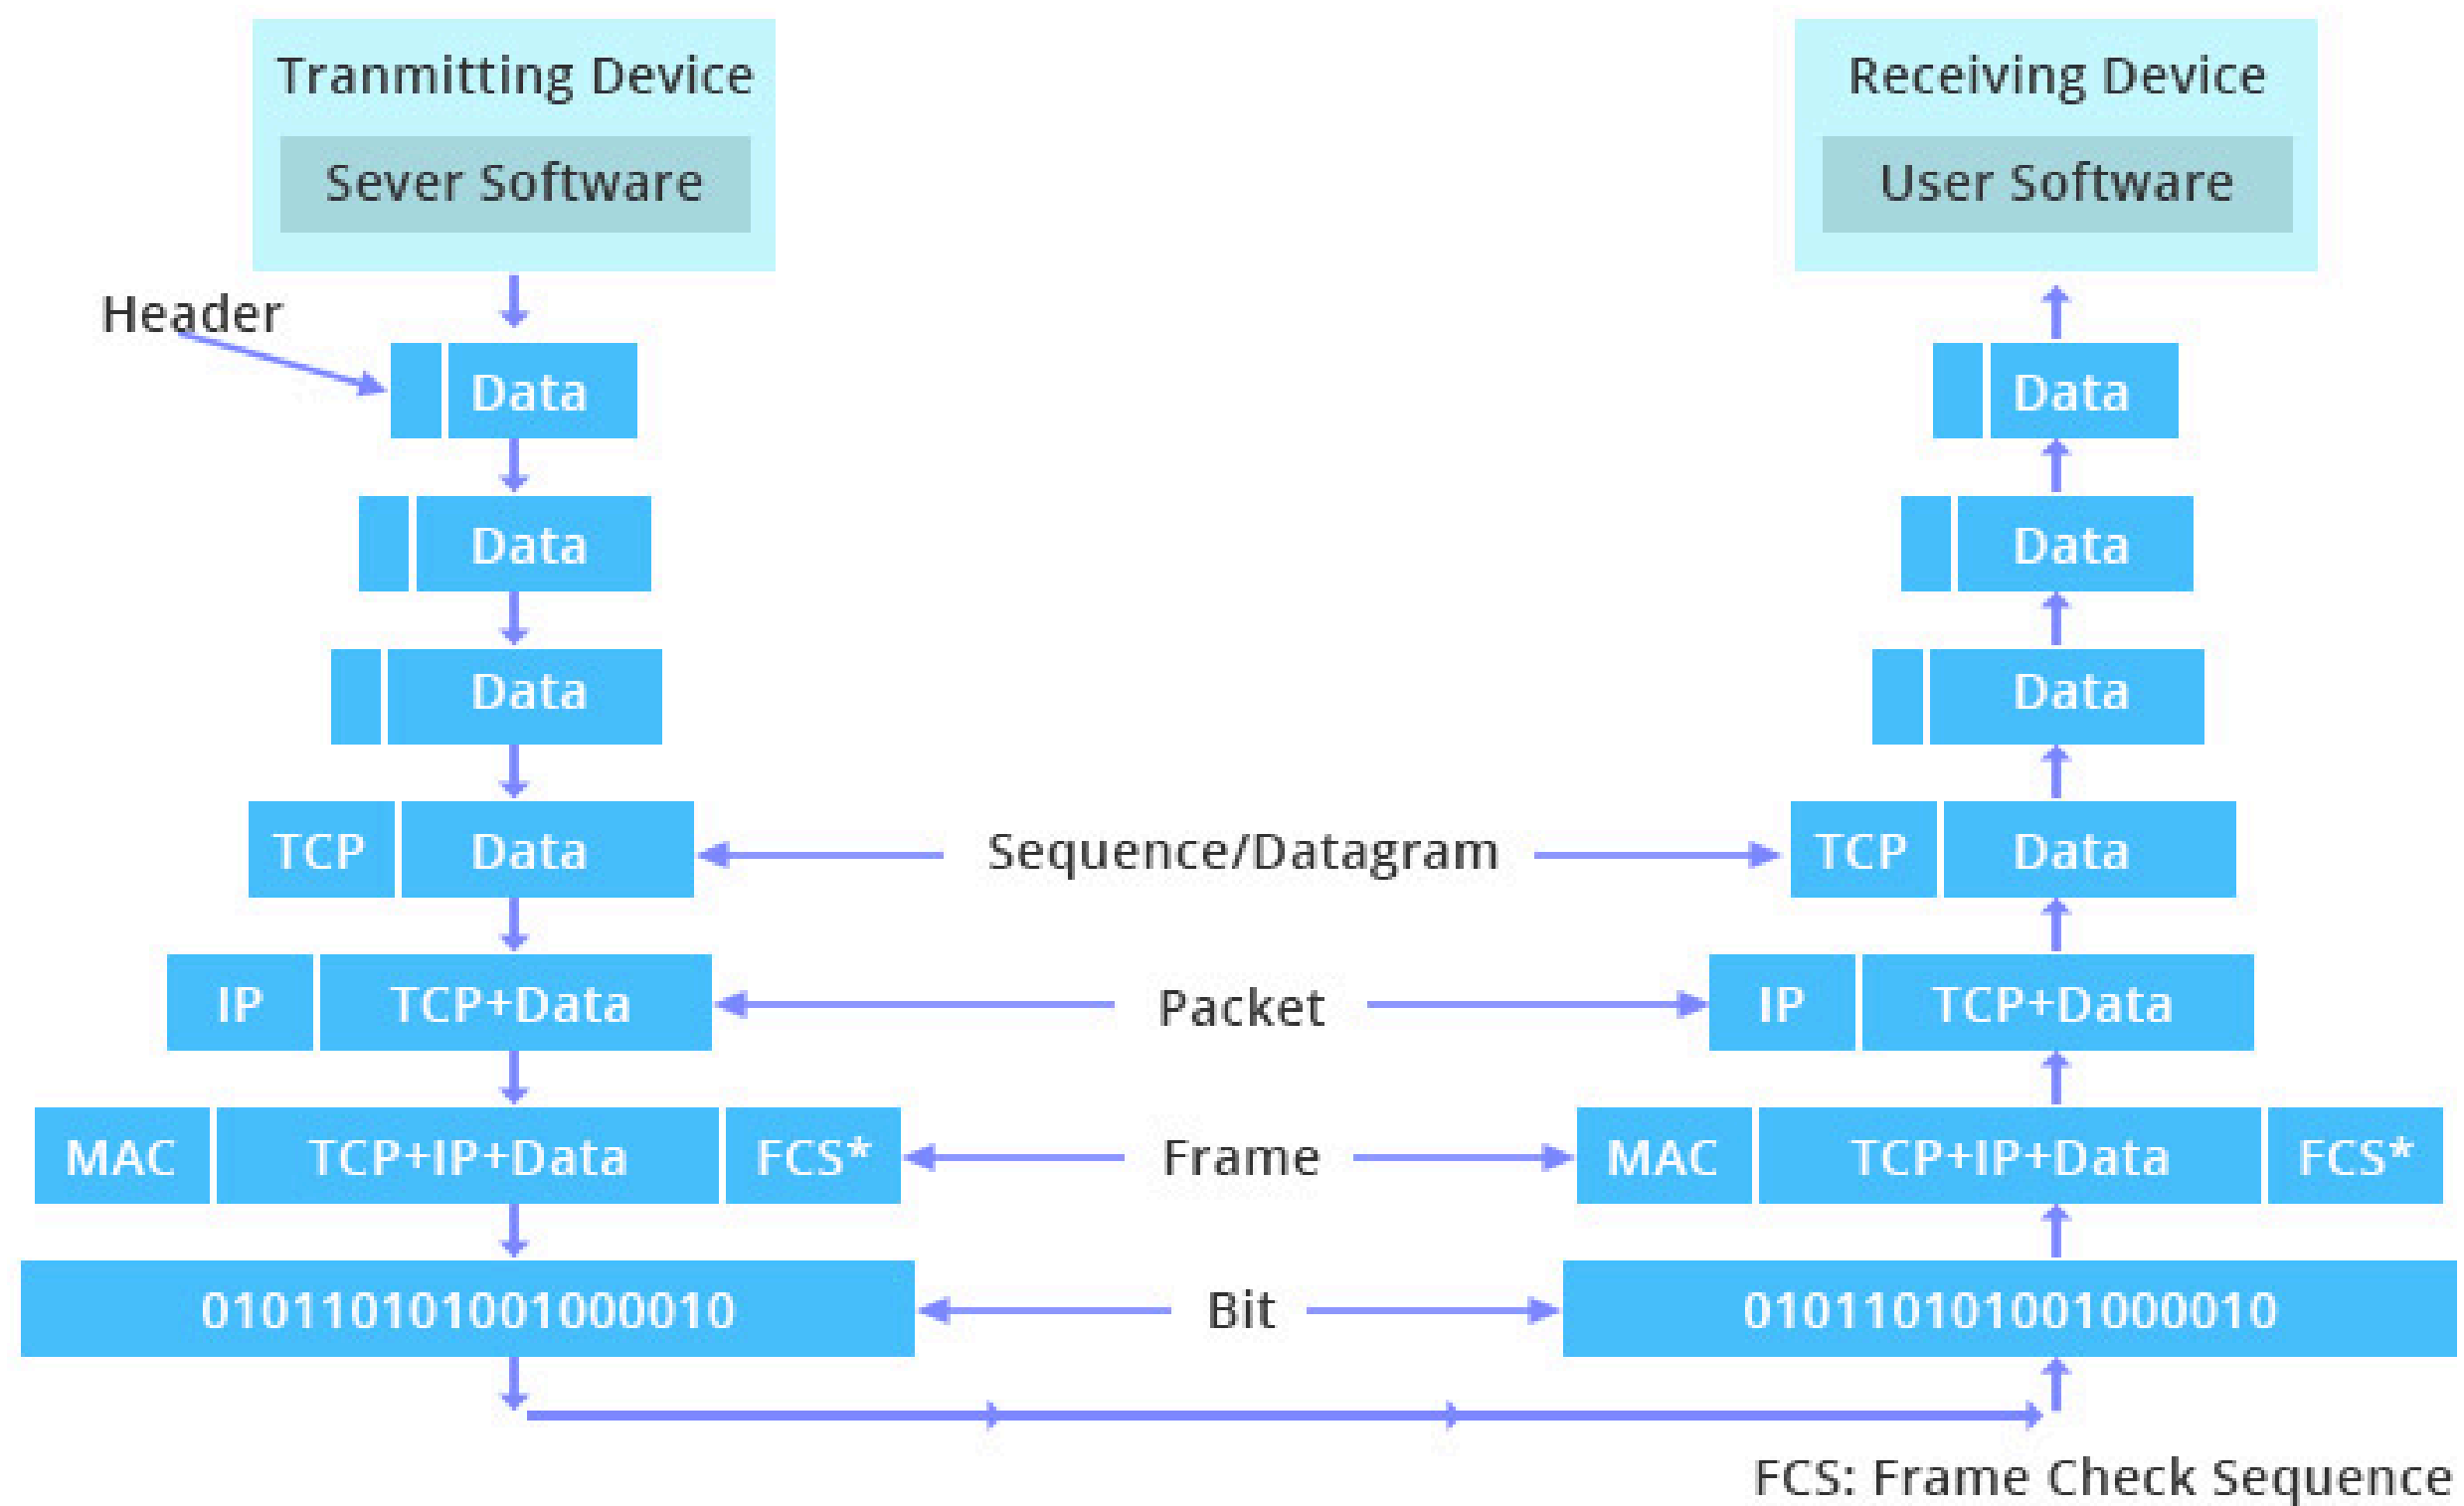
Tranmitting Device

Sever Software

Receiving Device

User Software

Header

Data

Data

Data

Data

Data

Data

TCP

Data

Sequence/Datagram

TCP

Data

IP

TCP+Data

Packet

IP

TCP+Data

MAC

TCP+IP+Data

FCS*

Frame

MAC

TCP+IP+Data

FCS*

010110101001000010

Bit

010110101001000010

FCS: Frame Check Sequence